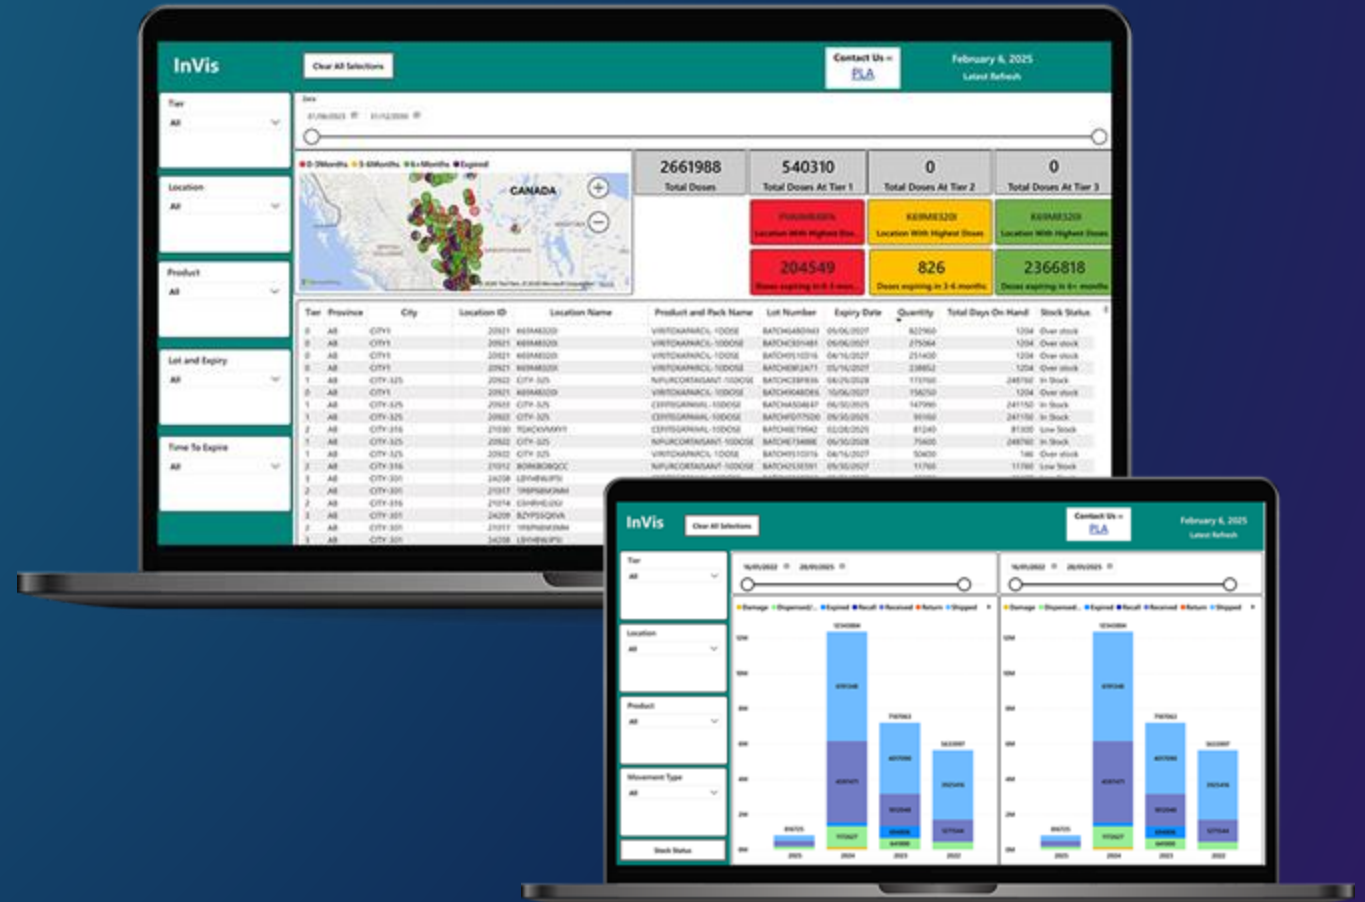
InVis

Clear All Selections

Contact Us =
PLA

February 6, 2025
Latest Refresh

Tier
All

Location
All

Product
All

Lot and Expiry
All

Time To Expire
All

Date

0-3Months 3-6Months 6+Months Expired

CANADA

| 2661988 | 540310 | 0 | 0 |
|---|---|---|---|
| Total Doses | Total Doses At Tier 1 | Total Doses At Tier 2 | Total Doses At Tier 3 |

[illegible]
Location With Highest Dos...

K69M8320I
Location With Highest Doses

K69M8320I
Location With Highest Doses

204549
Doses expiring in 0-3 mon...

826
Doses expiring in 3-6 months

2366818
Doses expiring in 6+ months

| Tier | Province | City | Location ID | Location Name | Product and Pack Name | Lot Number | Expiry Date | Quantity | Total Days On Hand | Stock Status |
|---|---|---|---|---|---|---|---|---|---|---|
| 0 | AB | CITY1 | 20921 | K69M8320I | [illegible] | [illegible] | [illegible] | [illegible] | 1204 | Over stock |
| 0 | AB | CITY1 | 20921 | K69M8320I | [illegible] | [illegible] | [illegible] | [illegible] | 1204 | Over stock |
| 1 | AB | CITY-325 | 20922 | CITY-325 | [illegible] | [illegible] | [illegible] | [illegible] | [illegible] | In Stock |
| 2 | AB | CITY-316 | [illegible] | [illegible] | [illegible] | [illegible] | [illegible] | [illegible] | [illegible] | Low Stock |

InVis

Clear All Selections

Contact Us =
PLA

February 6, 2025
Latest Refresh

Tier
All

Location
All

Product
All

Movement Type
All

Stock Status

Damage Dispensed Expired Recall Received Return Shipped

2025 2024 2023 2022